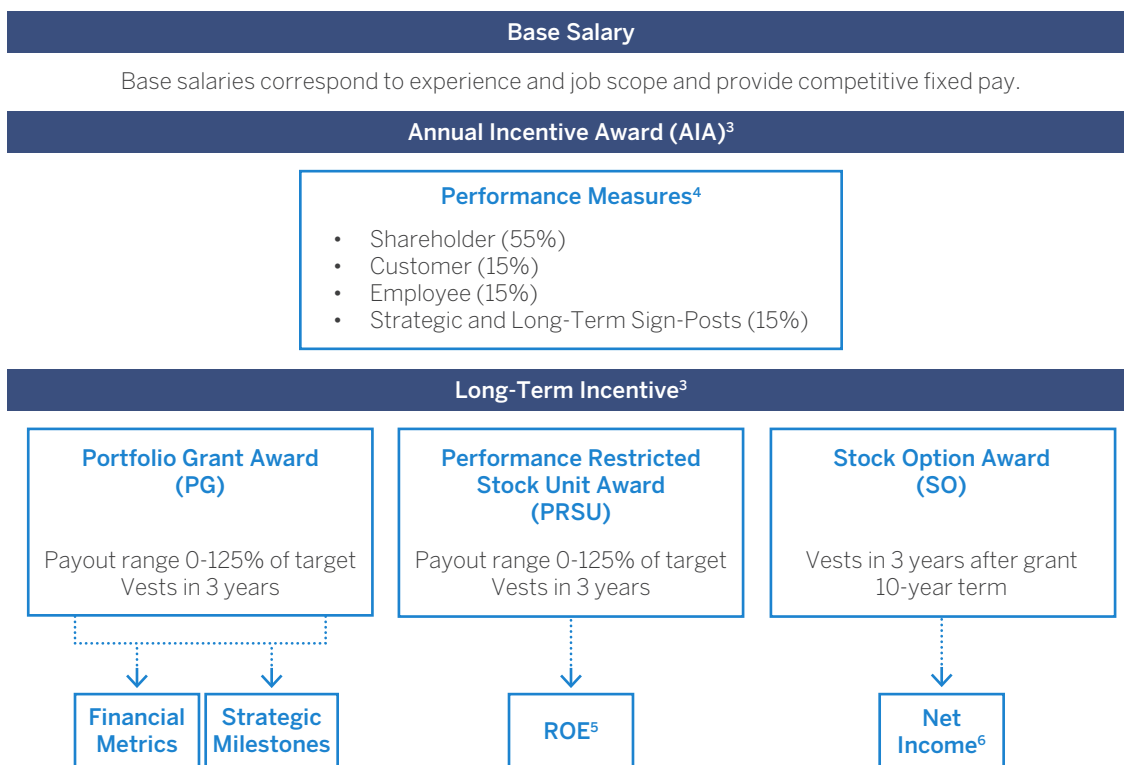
Base Salary

Base salaries correspond to experience and job scope and provide competitive fixed pay.

Annual Incentive Award (AIA)$^3$

Performance Measures$^4$

- Shareholder (55%)
- Customer (15%)
- Employee (15%)
- Strategic and Long-Term Sign-Posts (15%)

Long-Term Incentive$^3$

Portfolio Grant Award (PG)

Payout range 0-125% of target
Vests in 3 years

Performance Restricted Stock Unit Award (PRSU)

Payout range 0-125% of target
Vests in 3 years

Stock Option Award (SO)

Vests in 3 years after grant
10-year term

Financial Metrics

Strategic Milestones

ROE$^5$

Net Income$^6$